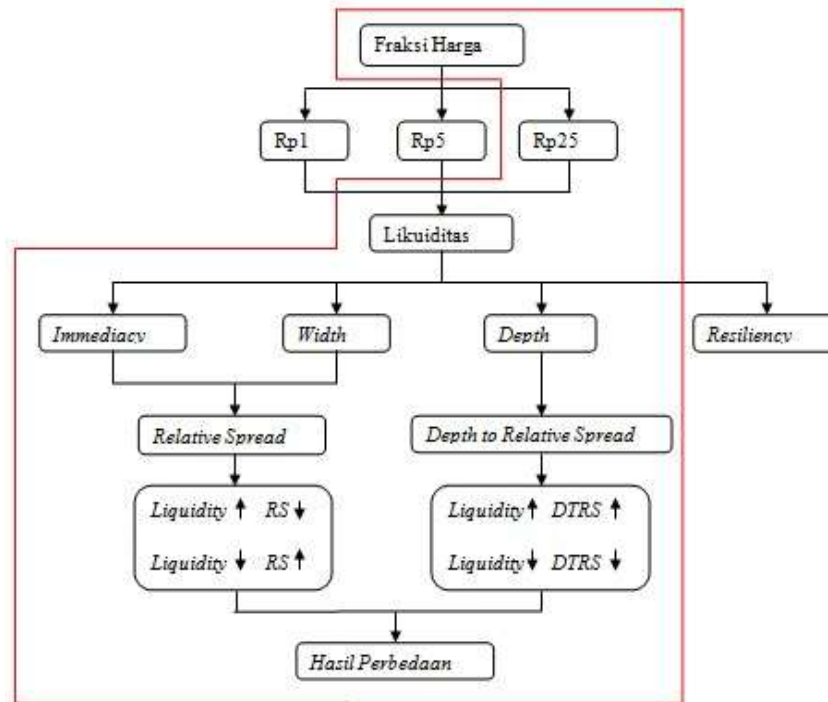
Fraksi Harga

Rp1

Rp5

Rp25

Likuiditas

Immediacy

Width

Depth

Resiliency

Relative Spread

Depth to Relative Spread

Liquidity ↑ RS ↓

Liquidity ↓ RS ↑

Liquidity ↑ DTRS ↑

Liquidity ↓ DTRS ↓

Hasil Perbedaan